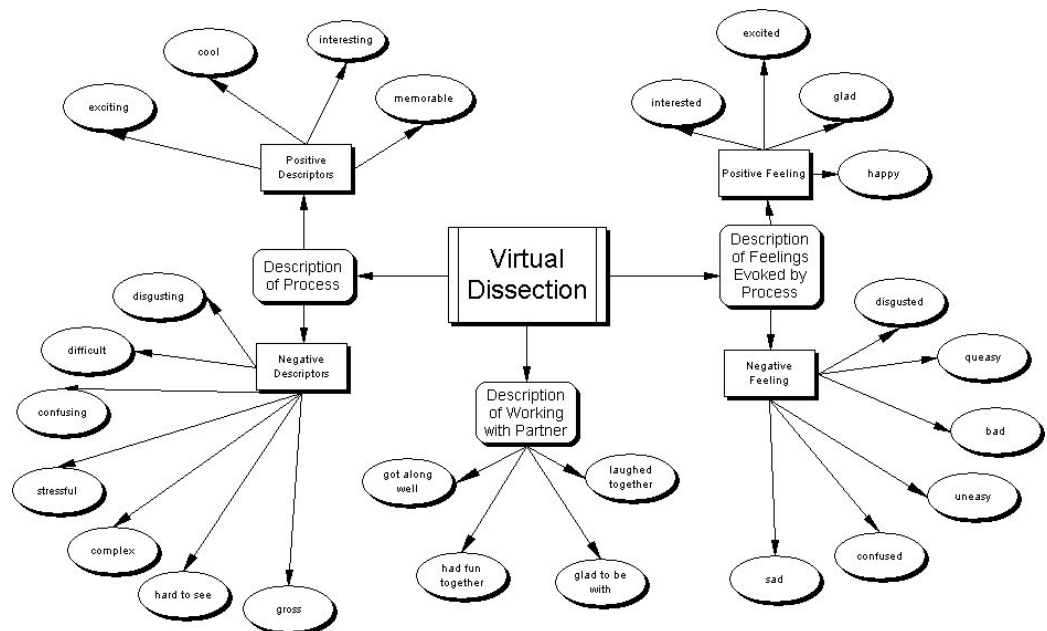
Virtual Dissection

Description of Process

Positive Descriptors

cool

interesting

exciting

memorable

Negative Descriptors

disgusting

difficult

confusing

stressful

complex

hard to see

gross

Description of Feelings Evoked by Process

Positive Feeling

excited

interested

glad

happy

Negative Feeling

disgusted

queasy

bad

uneasy

confused

sad

Description of Working with Partner

got along well

laughed together

had fun together

glad to be with